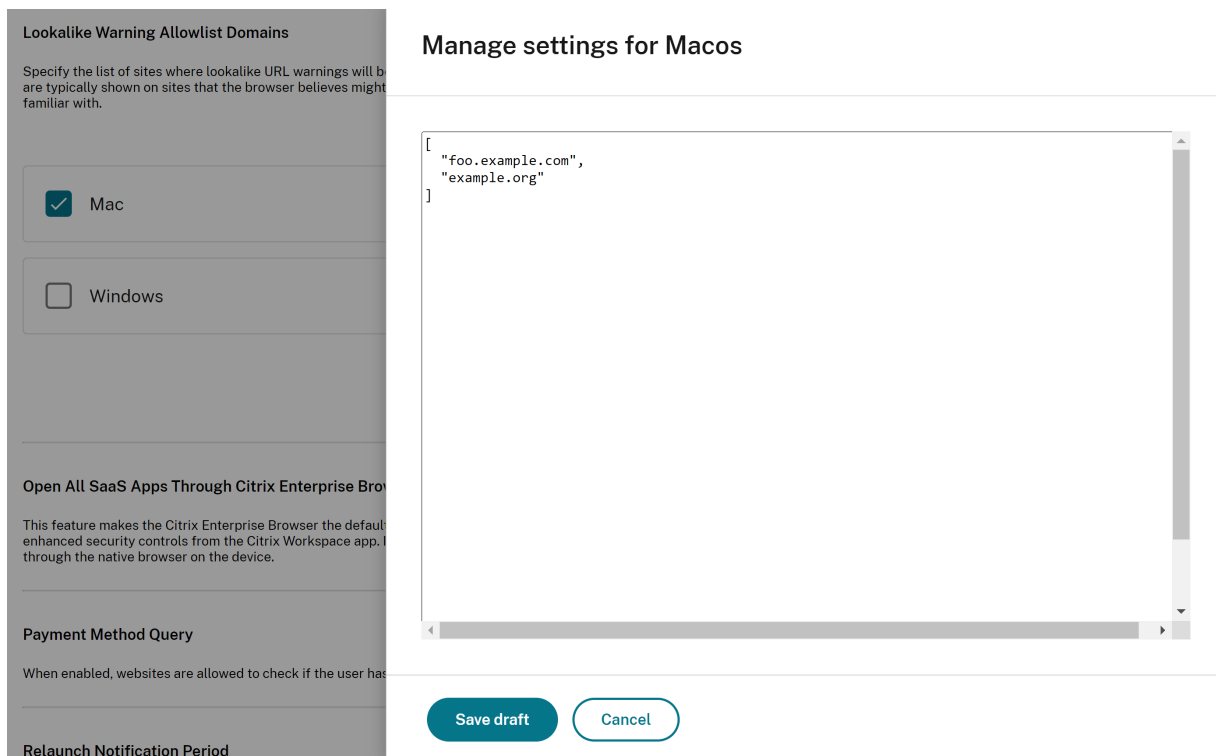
Lookalike Warning Allowlist Domains

Specify the list of sites where lookalike URL warnings will b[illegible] are typically shown on sites that the browser believes might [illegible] familiar with.

Mac

Windows

Open All SaaS Apps Through Citrix Enterprise Bro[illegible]

This feature makes the Citrix Enterprise Browser the defaul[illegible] enhanced security controls from the Citrix Workspace app. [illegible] through the native browser on the device.

Payment Method Query

When enabled, websites are allowed to check if the user ha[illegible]

Relaunch Notification Period

Manage settings for Macos

[
  "foo.example.com",
  "example.org"
]

Save draft

Cancel